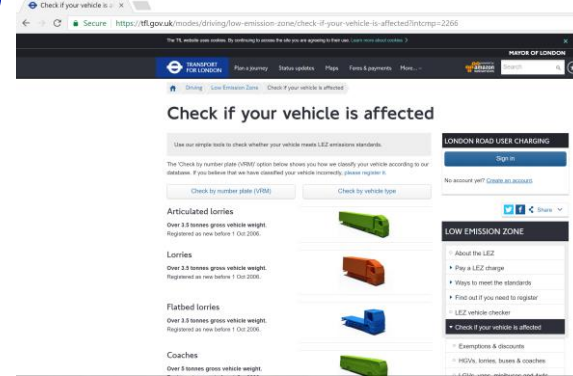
Check if your vehicle is a ×

Secure https://tfl.gov.uk/modes/driving/low-emission-zone/check-if-your-vehicle-is-affected?intcmp=2266

The TfL website uses cookies. By continuing to access the site you are agreeing to their use. Learn more about cookies

MAYOR OF LONDON

TRANSPORT FOR LONDON Plan a journey Status updates Maps Fares & payments More... Search

Driving Low Emission Zone Check if your vehicle is affected

Check if your vehicle is affected

Use our simple tools to check whether your vehicle meets LEZ emissions standards.

The 'Check by number plate (VRM)' option below shows you how we classify your vehicle according to our database. If you believe that we have classified your vehicle incorrectly, please register it.

Check by number plate (VRM) Check by vehicle type

Articulated lorries
Over 3.5 tonnes gross vehicle weight.
Registered as new before 1 Oct 2006.

Lorries
Over 3.5 tonnes gross vehicle weight.
Registered as new before 1 Oct 2006.

Flatbed lorries
Over 3.5 tonnes gross vehicle weight.
Registered as new before 1 Oct 2006.

Coaches
Over 5 tonnes gross vehicle weight.

LONDON ROAD USER CHARGING
Sign in
No account yet? Create an account

Share

LOW EMISSION ZONE
About the LEZ
Pay a LEZ charge
Ways to meet the standards
Find out if you need to register
LEZ vehicle checker
Check if your vehicle is affected
Exemptions & discounts
HGVs, lorries, buses & coaches
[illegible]